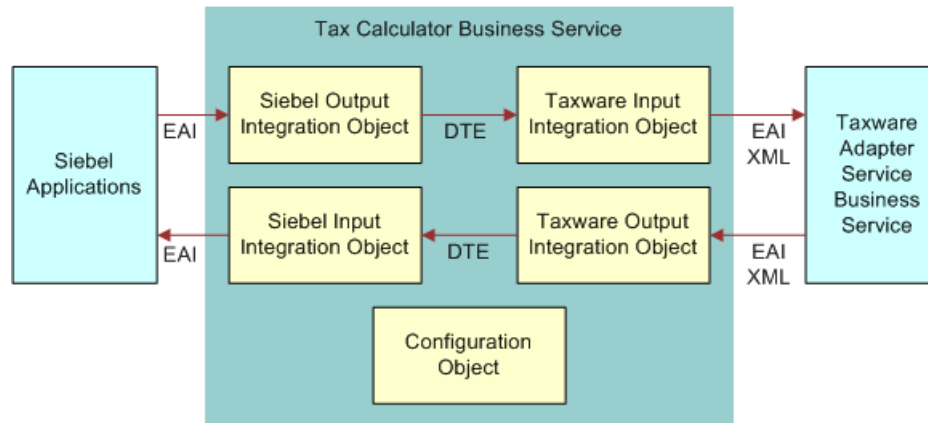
Tax Calculator Business Service

Siebel Applications

EAI

Siebel Output Integration Object

DTE

Taxware Input Integration Object

EAI XML

Taxware Adapter Service Business Service

EAI

Siebel Input Integration Object

DTE

Taxware Output Integration Object

EAI XML

Configuration Object